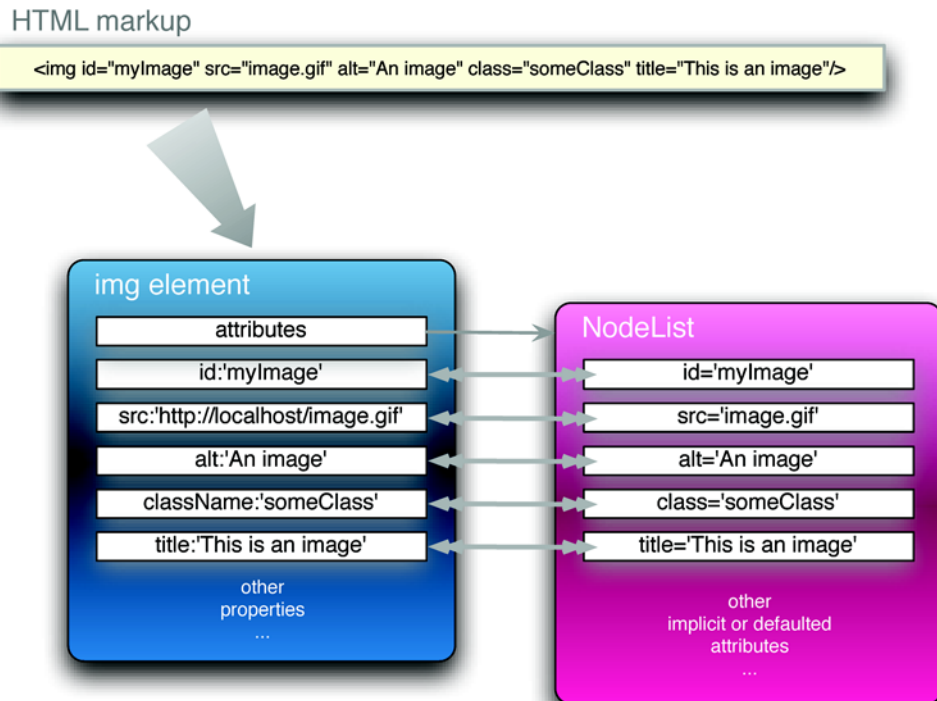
HTML markup

<img id="myImage" src="image.gif" alt="An image" class="someClass" title="This is an image"/>

img element

attributes

id:'myImage'

src:'http://localhost/image.gif'

alt:'An image'

className:'someClass'

title:'This is an image'

other properties ...

NodeList

id='myImage'

src='image.gif'

alt='An image'

class='someClass'

title='This is an image'

other implicit or defaulted attributes ...